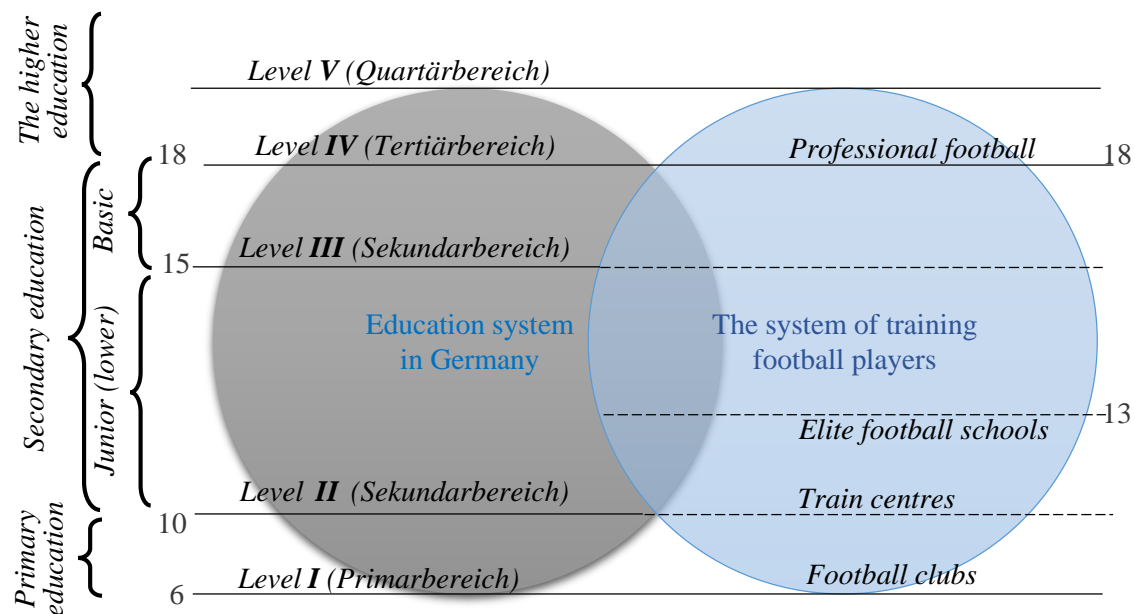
The higher education

Level **V** (Quartärbereich)

Level **IV** (Tertiärbereich)

Professional football

18

18

Basic

Secondary education

Level **III** (Sekundarbereich)

15

Junior (lower)

Education system in Germany

The system of training football players

13

Elite football schools

Level **II** (Sekundarbereich)

Train centres

10

Primary education

6

Level **I** (Primarbereich)

Football clubs